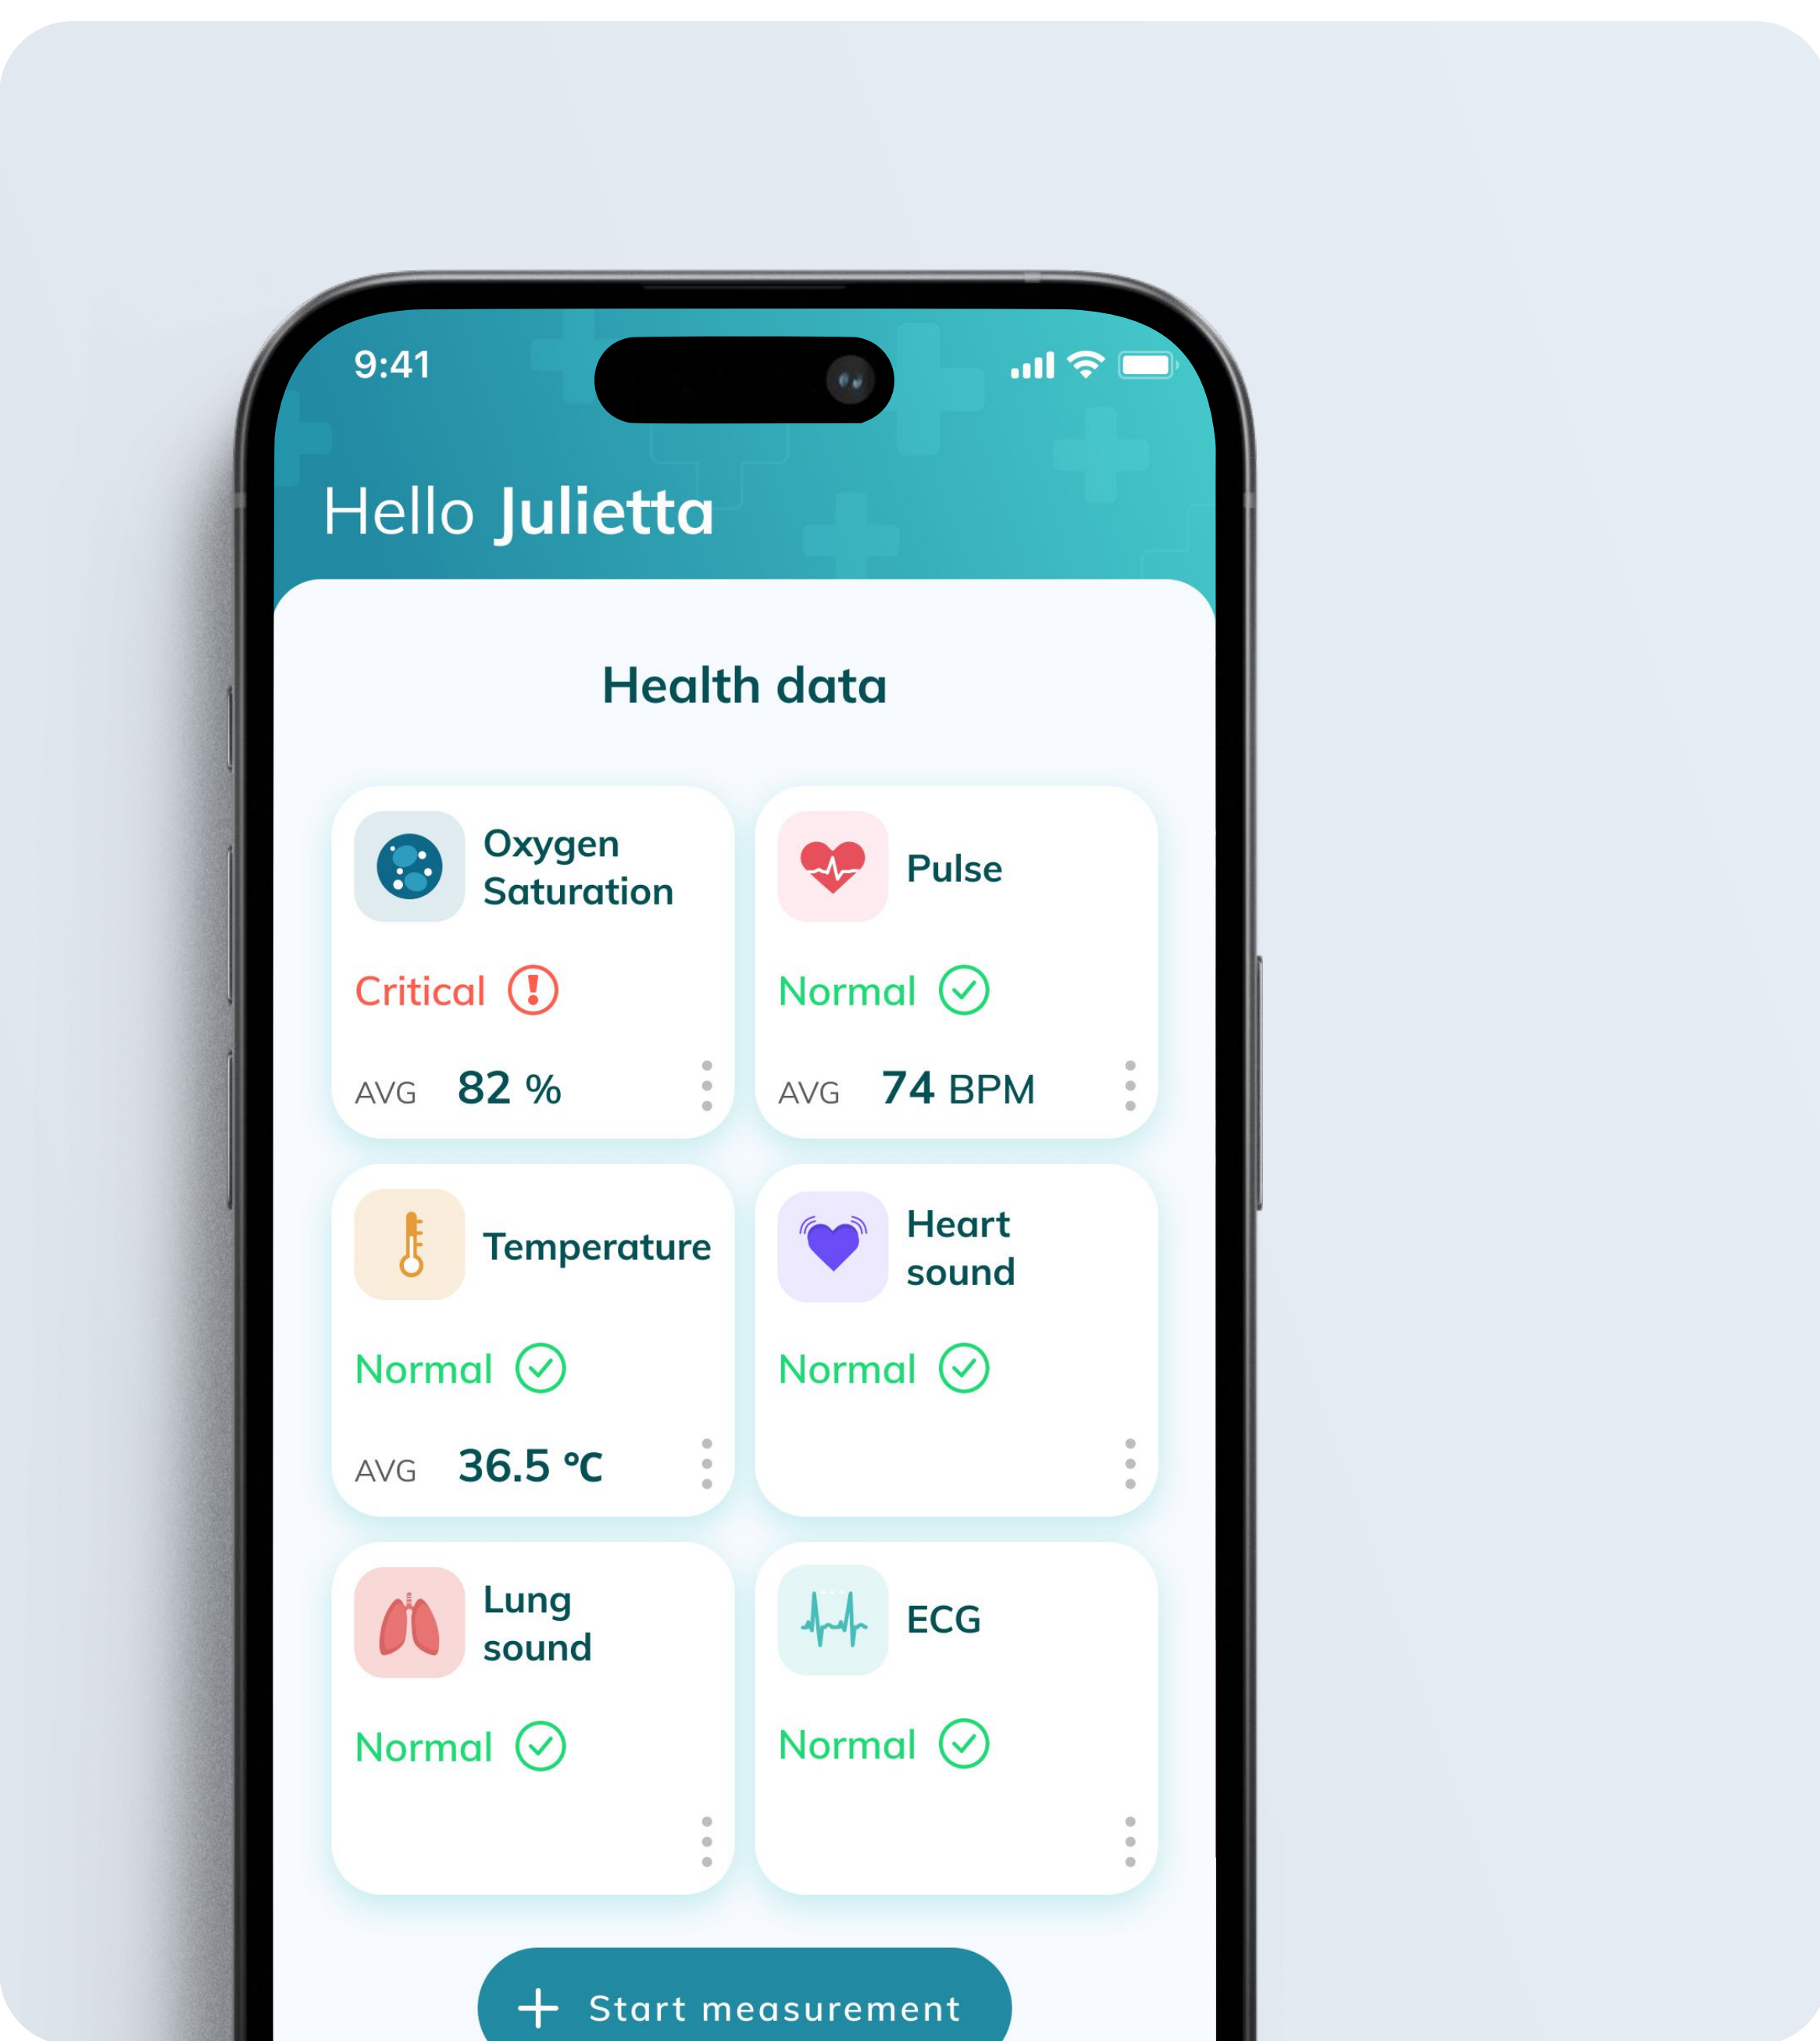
9:41

Hello Julietta

Health data

Oxygen Saturation

Critical

AVG 82 %

Pulse

Normal

AVG 74 BPM

Temperature

Normal

AVG 36.5 ℃

Heart sound

Normal

Lung sound

Normal

ECG

Normal

+ Start measurement